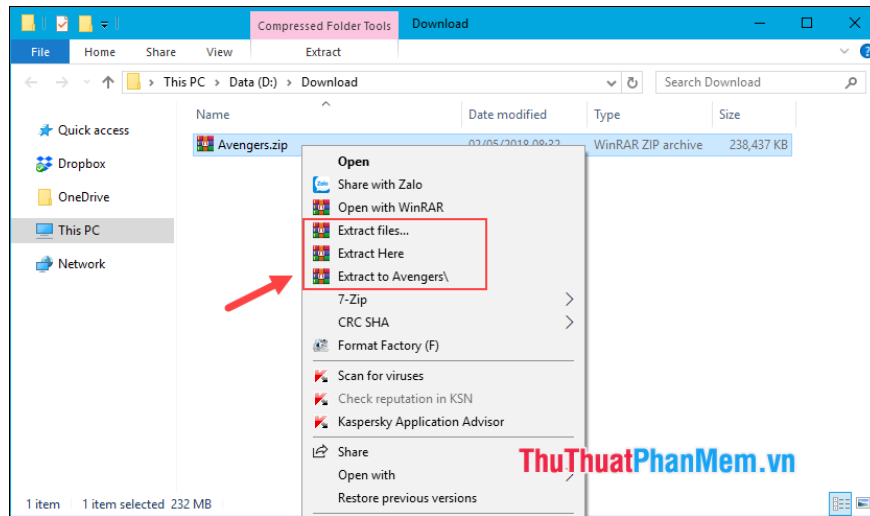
Compressed Folder Tools Download
File Home Share View Extract
This PC > Data (D:) > Download
Search Download
Quick access
Dropbox
OneDrive
This PC
Network
Name
Date modified
Type
Size
Avengers.zip
02/05/2018 08:32
WinRAR ZIP archive
238,437 KB
Open
Share with Zalo
Open with WinRAR
Extract files...
Extract Here
Extract to Avengers\
7-Zip
CRC SHA
Format Factory (F)
Scan for viruses
Check reputation in KSN
Kaspersky Application Advisor
Share
Open with
Restore previous versions
ThuThuatPhanMem.vn
1 item 1 item selected 232 MB